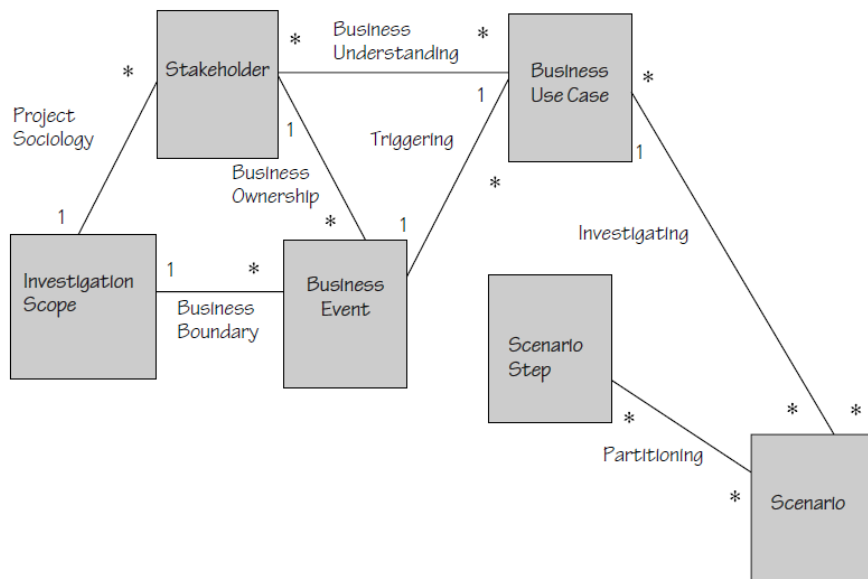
Stakeholder

Business Understanding

Business Use Case

Project Sociology

Triggering

Business Ownership

Investigating

Investigation Scope

Business Event

Business Boundary

Scenario Step

Partitioning

Scenario

*
*
*
*
1
1
1
*
1
*
1
*
1
*
*
*
*